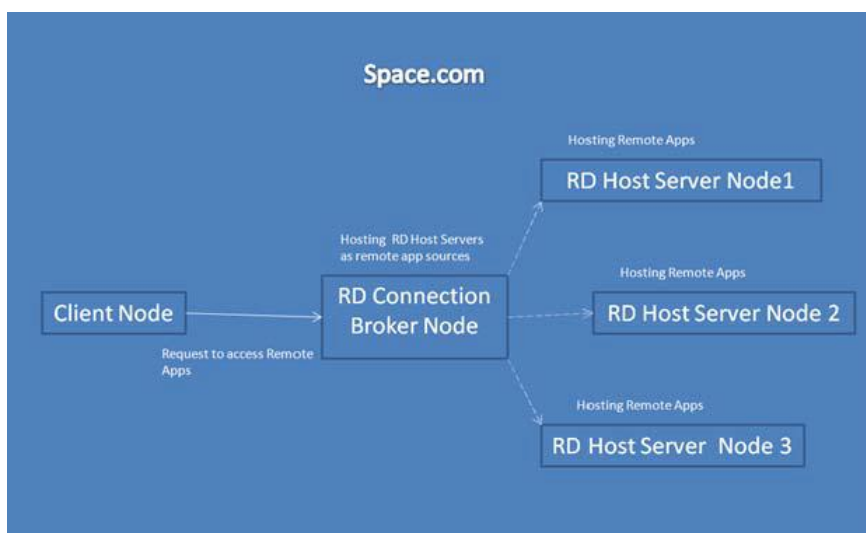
Space.com

Hosting Remote Apps

RD Host Server Node1

Hosting RD Host Servers as remote app sources

Hosting Remote Apps

Client Node

RD Connection Broker Node

RD Host Server Node 2

Request to access Remote Apps

Hosting Remote Apps

RD Host Server Node 3